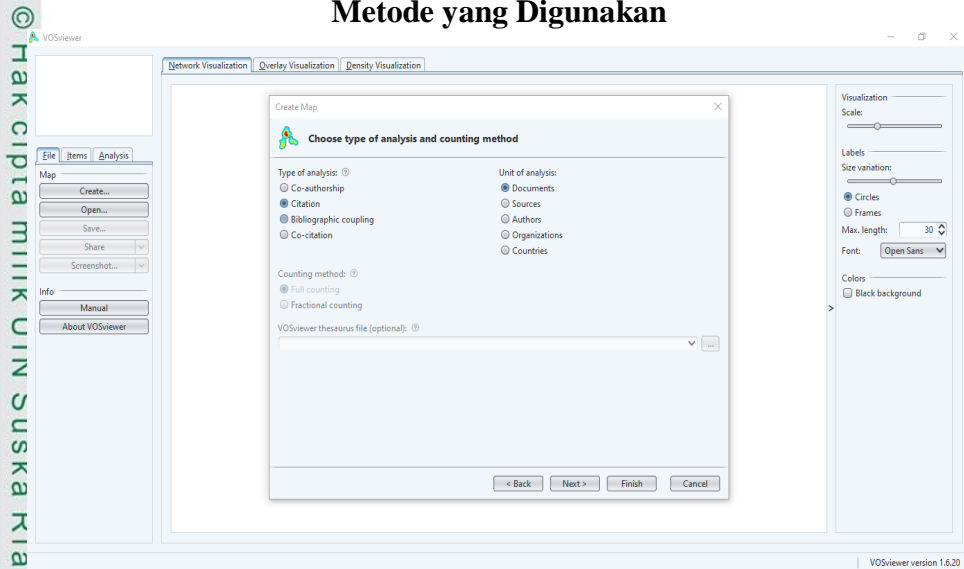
© Hak cipta milik UIN Suska Ria

Metode yang Digunakan

VOSviewer

Network Visualization | Overlay Visualization | Density Visualization

File | Items | Analysis

Map
Create...
Open...
Save...
Share
Screenshot...

Info
Manual
About VOSviewer

Create Map

Choose type of analysis and counting method

Type of analysis:
Co-authorship
Citation
Bibliographic coupling
Co-citation

Unit of analysis:
Documents
Sources
Authors
Organizations
Countries

Counting method:
Full counting
Fractional counting

VOSviewer thesaurus file (optional):

< Back | Next > | Finish | Cancel

Visualization
Scale:

Labels
Size variation:
Circles
Frames
Max. length: 30
Font: Open Sans

Colors
Black background

VOSviewer version 1.6.20